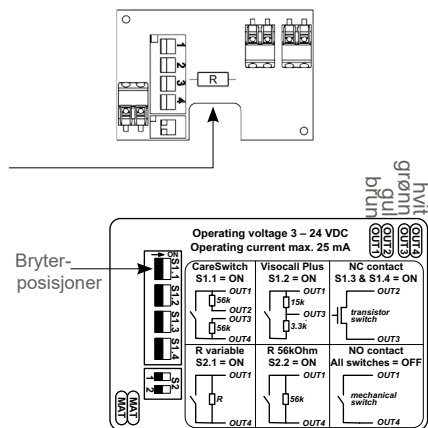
1
2
3
4
R

hvit
grønn
gul
brun

Bryter-posisjoner

OUT1
OUT2
OUT3
OUT4

Operating voltage 3 – 24 VDC
Operating current max. 25 mA

ON
S1.1
S1.2
S1.3
S1.4

S2.1
S2.2

MAT
MAT

| CareSwitch S1.1 = ON | Visocall Plus S1.2 = ON | NC contact S1.3 & S1.4 = ON |
|---|---|---|
| OUT1 56k OUT2 OUT3 56k OUT4 | OUT1 15k OUT3 3.3k | OUT2 transistor switch OUT3 |
| R variable S2.1 = ON | R 56kOhm S2.2 = ON | NO contact All switches = OFF |
| OUT1 R OUT4 | OUT1 56k OUT4 | OUT1 mechanical switch OUT4 |